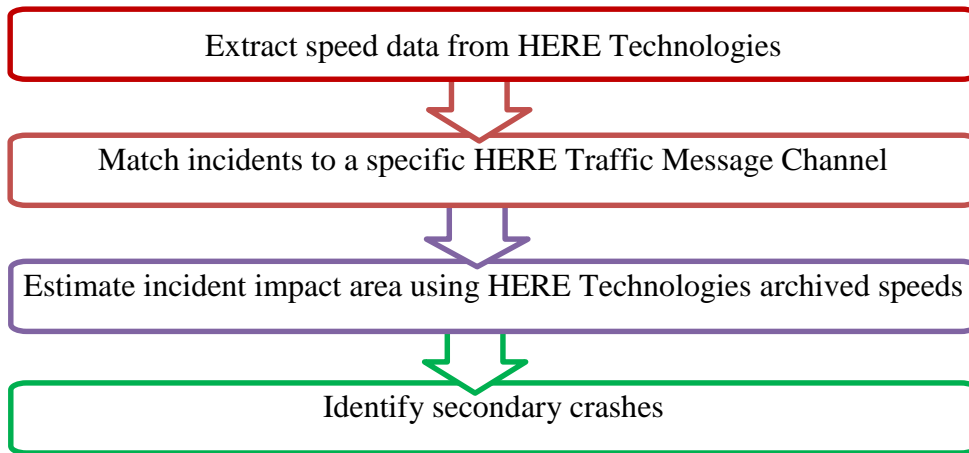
Extract speed data from HERE Technologies

Match incidents to a specific HERE Traffic Message Channel

Estimate incident impact area using HERE Technologies archived speeds

Identify secondary crashes